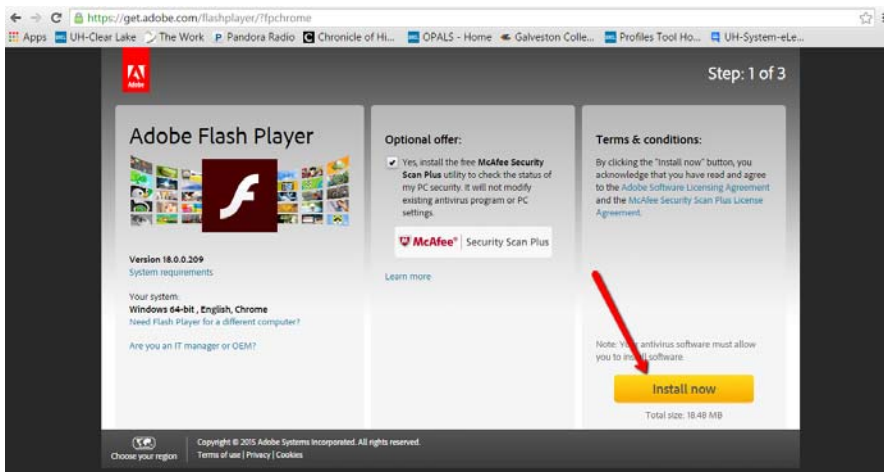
https://get.adobe.com/flashplayer/?fpchrome

Apps UH-Clear Lake The Work Pandora Radio Chronicle of Hi... OPALS - Home Galveston Colle... Profiles Tool Ho... UH-System-eLe...

Adobe

Step: 1 of 3

Adobe Flash Player

Version 18.0.0.209
System requirements

Your system:
Windows 64-bit , English, Chrome
Need Flash Player for a different computer?

Are you an IT manager or OEM?

Optional offer:

Yes, install the free McAfee Security Scan Plus utility to check the status of my PC security. It will not modify existing antivirus program or PC settings.

McAfee® Security Scan Plus

Learn more

Terms & conditions:

By clicking the "Install now" button, you acknowledge that you have read and agree to the Adobe Software Licensing Agreement and the McAfee Security Scan Plus License Agreement.

Note: Your antivirus software must allow you to install software.

Install now

Total size: 18.48 MB

Choose your region

Copyright © 2015 Adobe Systems Incorporated. All rights reserved.
Terms of use | Privacy | Cookies